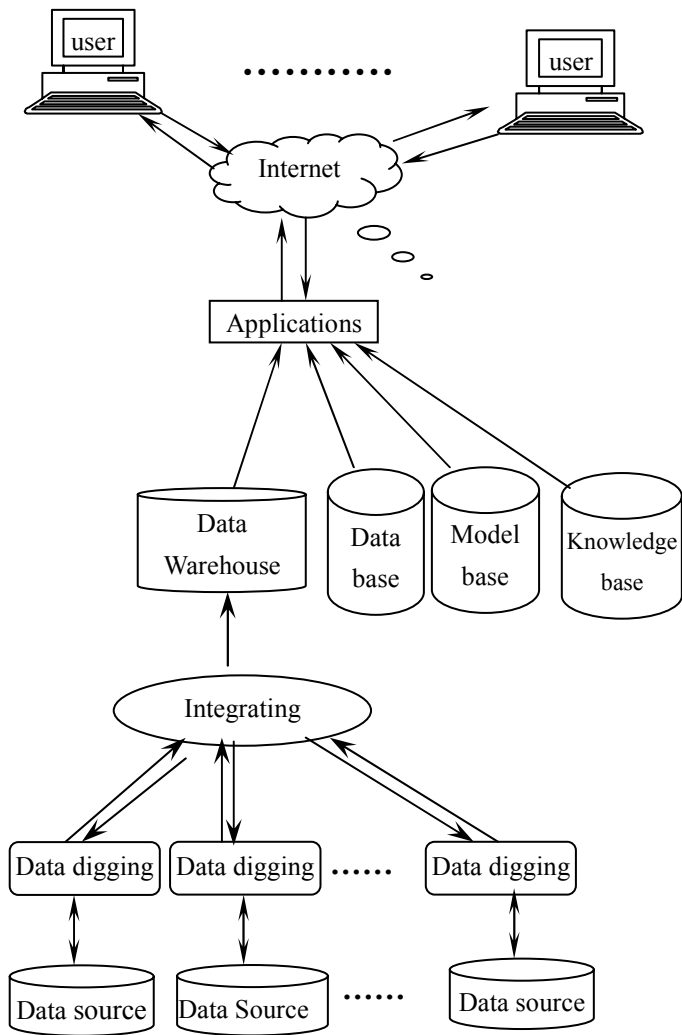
user

...........

user

Internet

Applications

Data Warehouse

Data base

Model base

Knowledge base

Integrating

Data digging

Data digging

......

Data digging

Data source

Data Source

......

Data source